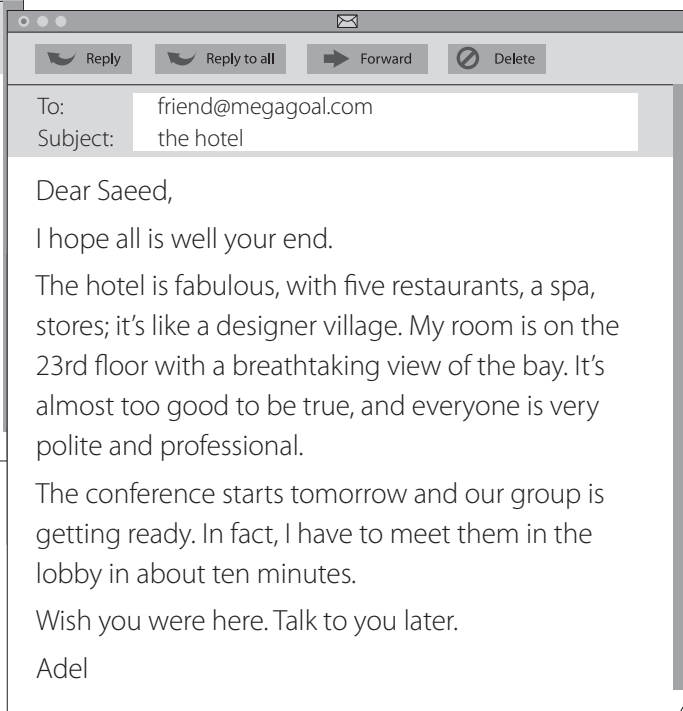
Reply Reply to all Forward Delete

To: friend@megagoal.com
Subject: the hotel

Dear Saeed,

I hope all is well your end.

The hotel is fabulous, with five restaurants, a spa, stores; it's like a designer village. My room is on the 23rd floor with a breathtaking view of the bay. It's almost too good to be true, and everyone is very polite and professional.

The conference starts tomorrow and our group is getting ready. In fact, I have to meet them in the lobby in about ten minutes.

Wish you were here. Talk to you later.

Adel